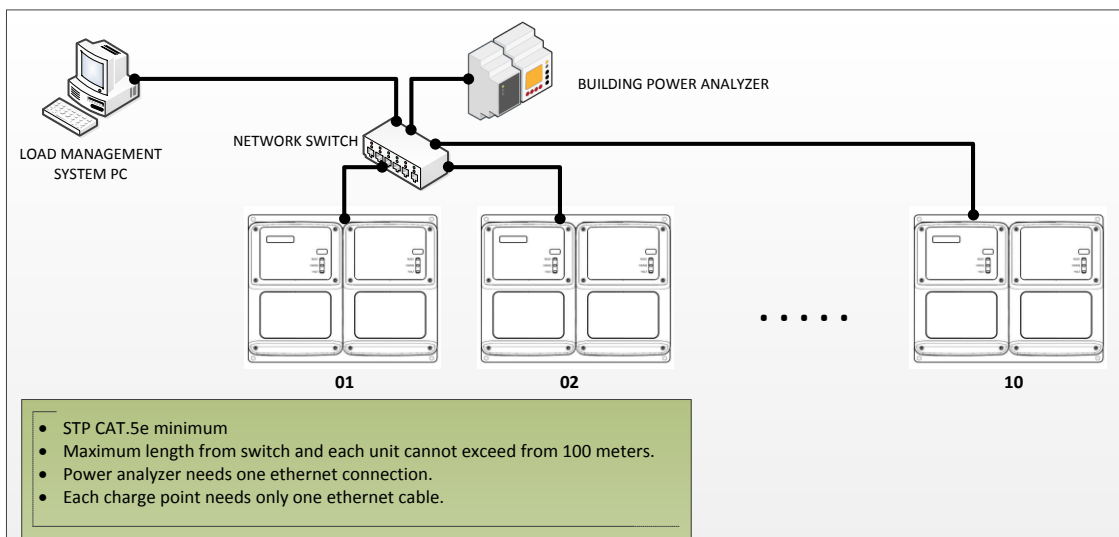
BUILDING POWER ANALYZER

NETWORK SWITCH

LOAD MANAGEMENT SYSTEM PC

. . . . .

01

02

10

- STP CAT.5e minimum
- Maximum length from switch and each unit cannot exceed from 100 meters.
- Power analyzer needs one ethernet connection.
- Each charge point needs only one ethernet cable.